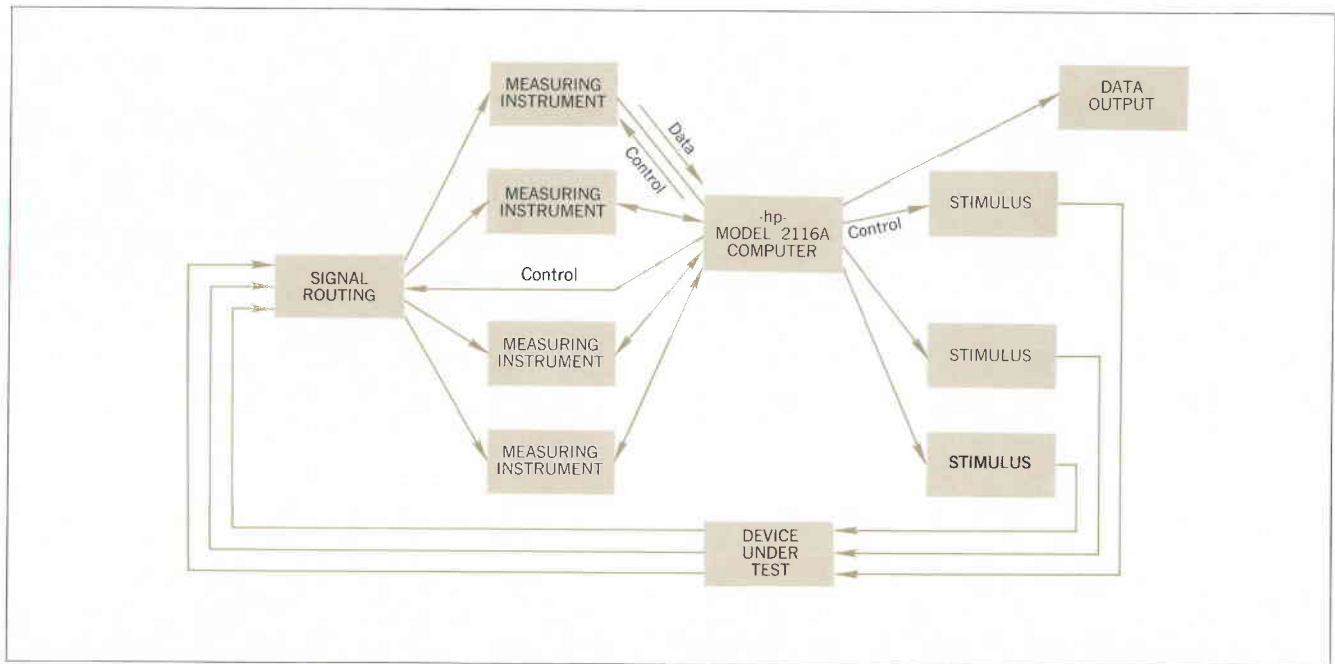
MEASURING INSTRUMENT

Data

Control

DATA OUTPUT

MEASURING INSTRUMENT

-hp-
MODEL 2116A
COMPUTER

Control

STIMULUS

SIGNAL ROUTING

Control

MEASURING INSTRUMENT

STIMULUS

MEASURING INSTRUMENT

STIMULUS

DEVICE UNDER TEST